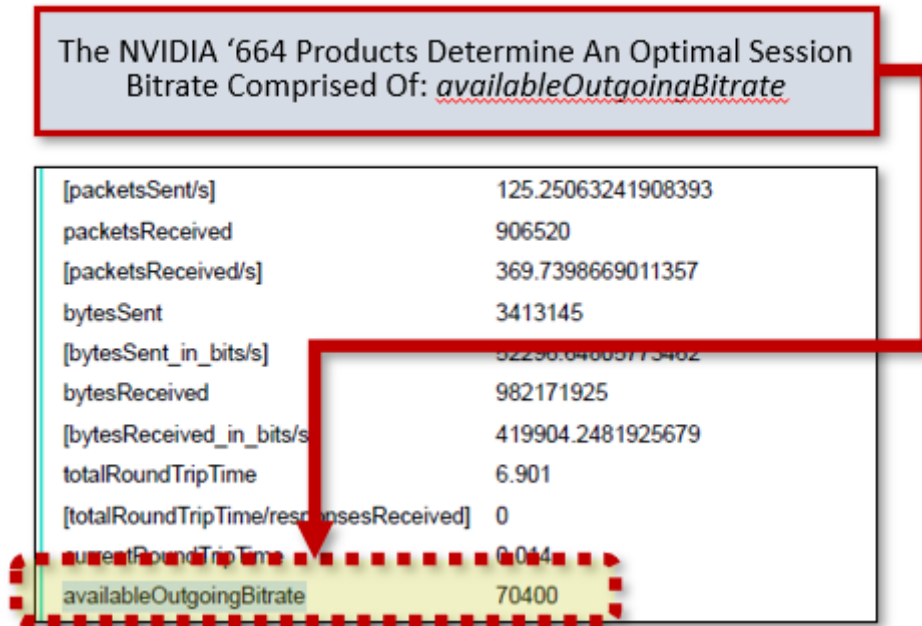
The NVIDIA ‘664 Products Determine An Optimal Session Bitrate Comprised Of: *availableOutgoingBitrate*

| | |
|---|---|
| [packetsSent/s] | 125.25063241908393 |
| packetsReceived | 906520 |
| [packetsReceived/s] | 369.7398669011357 |
| bytesSent | 3413145 |
| [bytesSent_in_bits/s] | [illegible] |
| bytesReceived | 982171925 |
| [bytesReceived_in_bits/s | 419904.2481925679 |
| totalRoundTripTime | 6.901 |
| [totalRoundTripTime/responsesReceived] | 0 |
| currentRoundTripTime | 0.014 |
| availableOutgoingBitrate | 70400 |